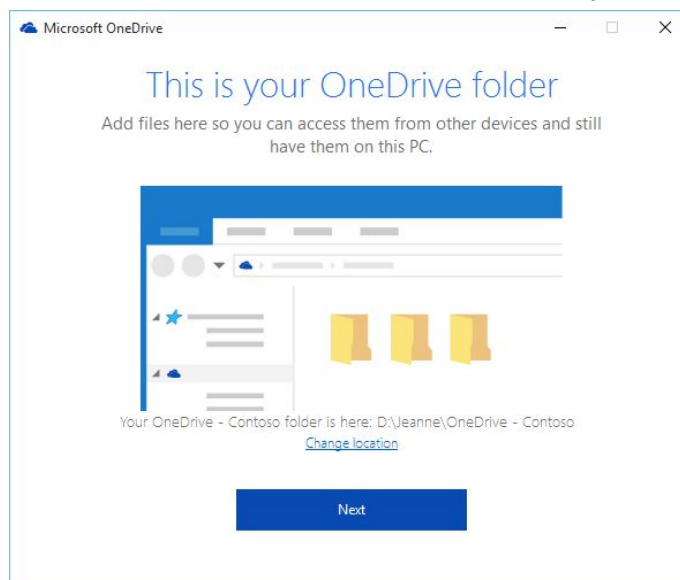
Microsoft OneDrive

This is your OneDrive folder

Add files here so you can access them from other devices and still have them on this PC.

Your OneDrive - Contoso folder is here: D:\Jeanne\OneDrive - Contoso

Change location

Next